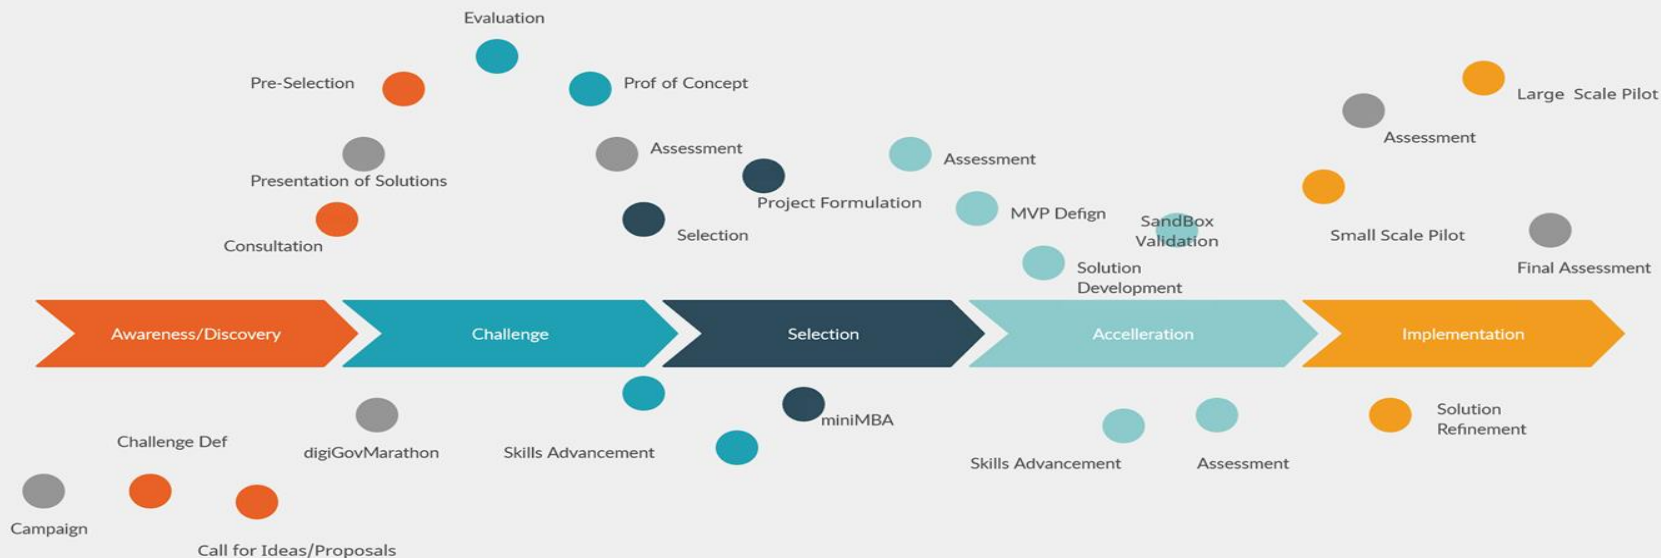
Evaluation

Pre-Selection

Prof of Concept

Large Scale Pilot

Assessment

Assessment

Assessment

Presentation of Solutions

Project Formulation

MVP Defign

SandBox Validation

Small Scale Pilot

Consultation

Selection

Final Assessment

Solution Development

Awareness/Discovery

Challenge

Selection

Accelleration

Implementation

miniMBA

Solution Refinement

Challenge Def

digiGovMarathon

Skills Advancement

Skills Advancement

Assessment

Campaign

Call for Ideas/Proposals